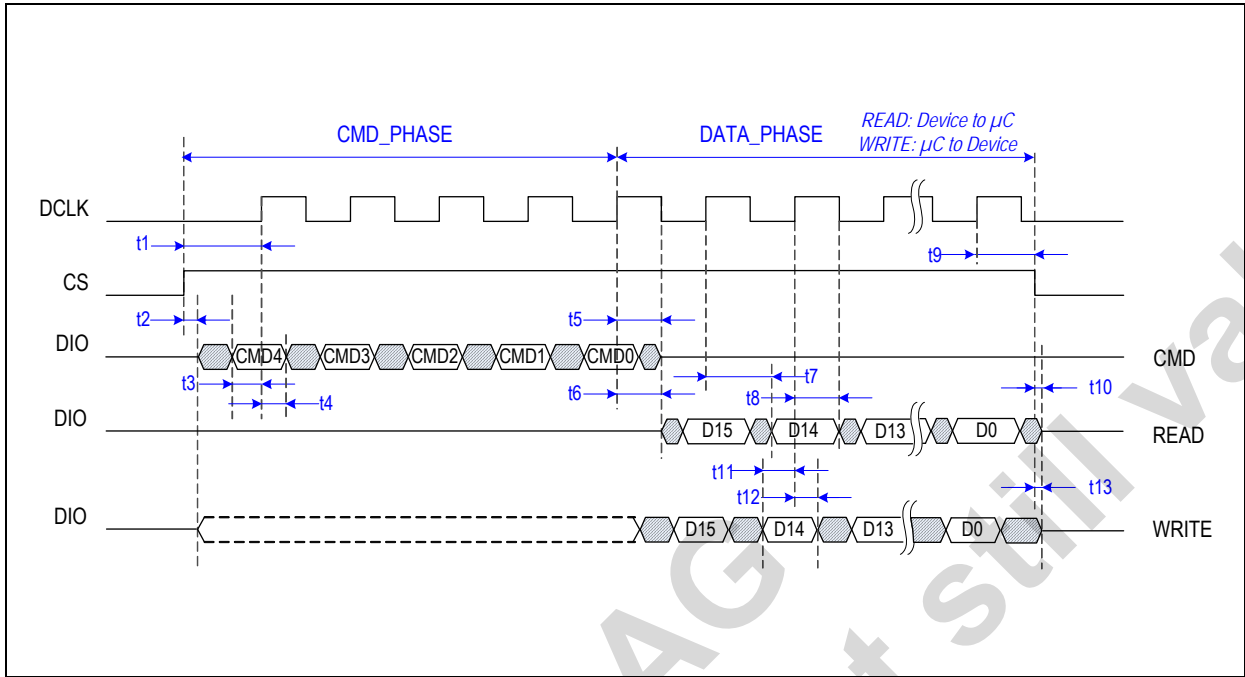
READ: Device to µC
WRITE: µC to Device

CMD_PHASE

DATA_PHASE

DCLK

t1

t9

CS

t2

t5

DIO

CMD4 CMD3 CMD2 CMD1 CMD0

CMD

t3

t7

t4

t6

t8

t10

DIO

D15 D14 D13 D0

READ

t11

t12

t13

DIO

D15 D14 D13 D0

WRITE

AG still va